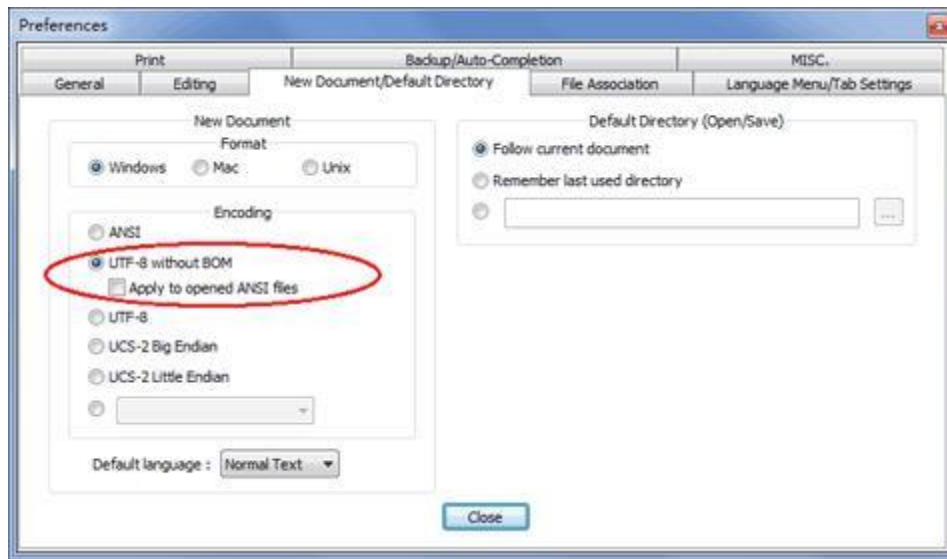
Preferences

Print | Backup/Auto-Completion | MISC.
General | Editing | New Document/Default Directory | File Association | Language Menu/Tab Settings

New Document

Format

Windows Mac Unix

Encoding

ANSI

UTF-8 without BOM

Apply to opened ANSI files

UTF-8

UCS-2 Big Endian

UCS-2 Little Endian

Default language : Normal Text

Default Directory (Open/Save)

Follow current document

Remember last used directory

...

Close